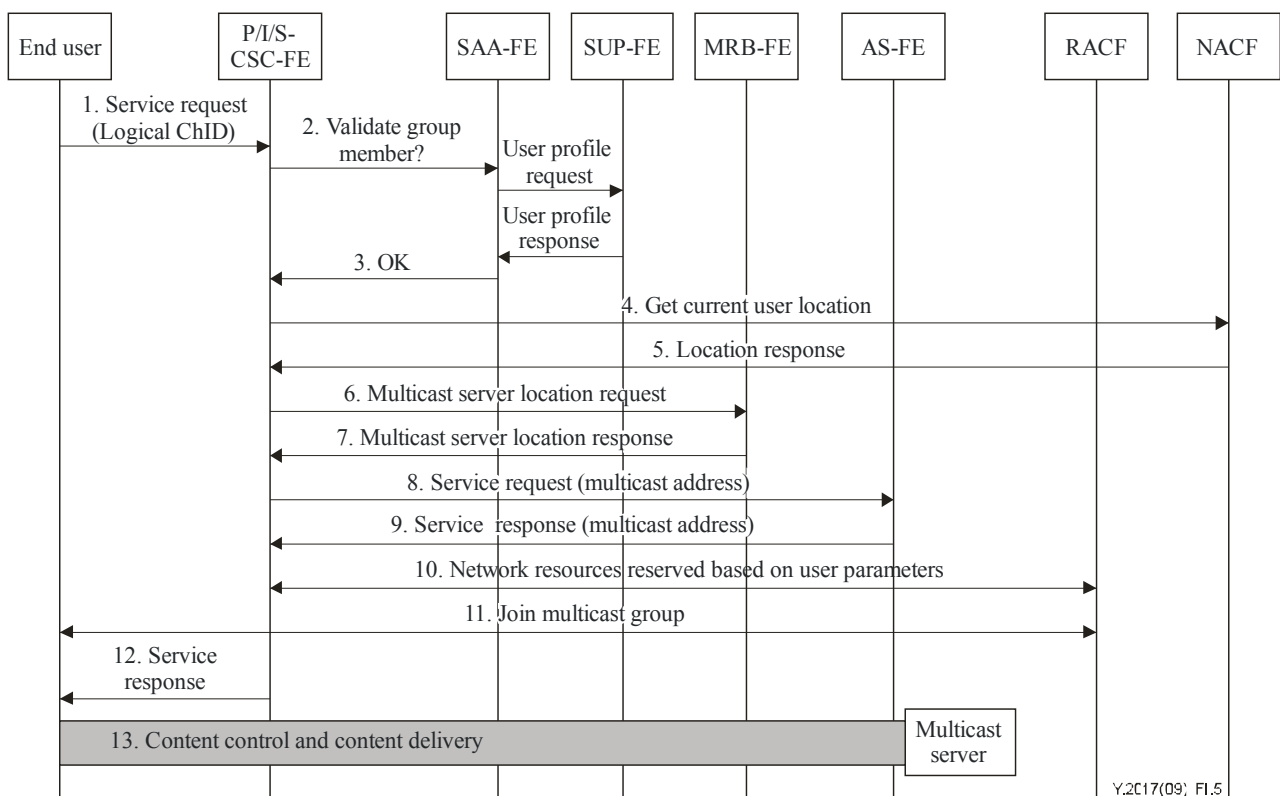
End user

P/I/S-CSC-FE

SAA-FE

SUP-FE

MRB-FE

AS-FE

RACF

NACF

1. Service request (Logical ChID)

2. Validate group member?

User profile request

User profile response

3. OK

4. Get current user location

5. Location response

6. Multicast server location request

7. Multicast server location response

8. Service request (multicast address)

9. Service response (multicast address)

10. Network resources reserved based on user parameters

11. Join multicast group

12. Service response

13. Content control and content delivery

Multicast server

Y.2017(09)_FI.5